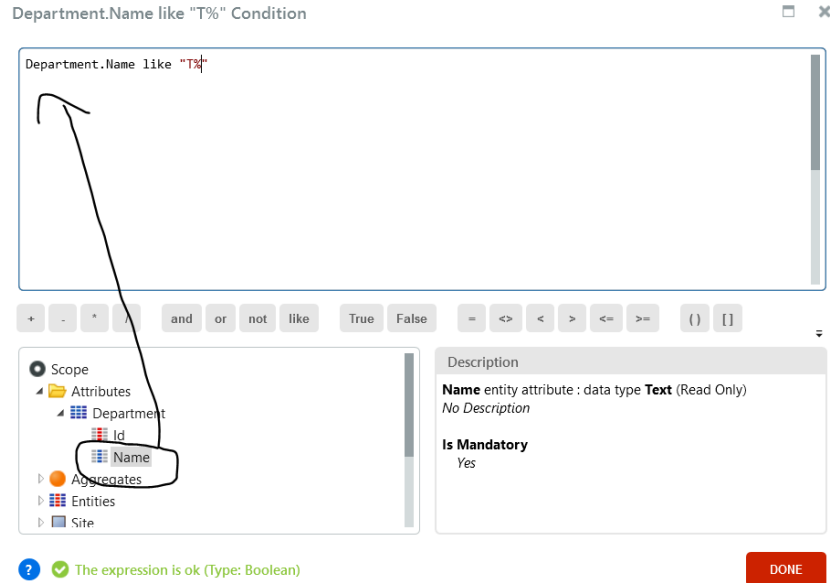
Department.Name like "T%" Condition

Department.Name like "T%"

+ - * / and or not like True False = <> < > <= >= ( ) [ ]

Scope
Attributes
Department
Id
Name
Aggregates
Entities
Site

Description
**Name** entity attribute : data type **Text** (Read Only)
*No Description*

**Is Mandatory**
*Yes*

The expression is ok (Type: Boolean)

DONE